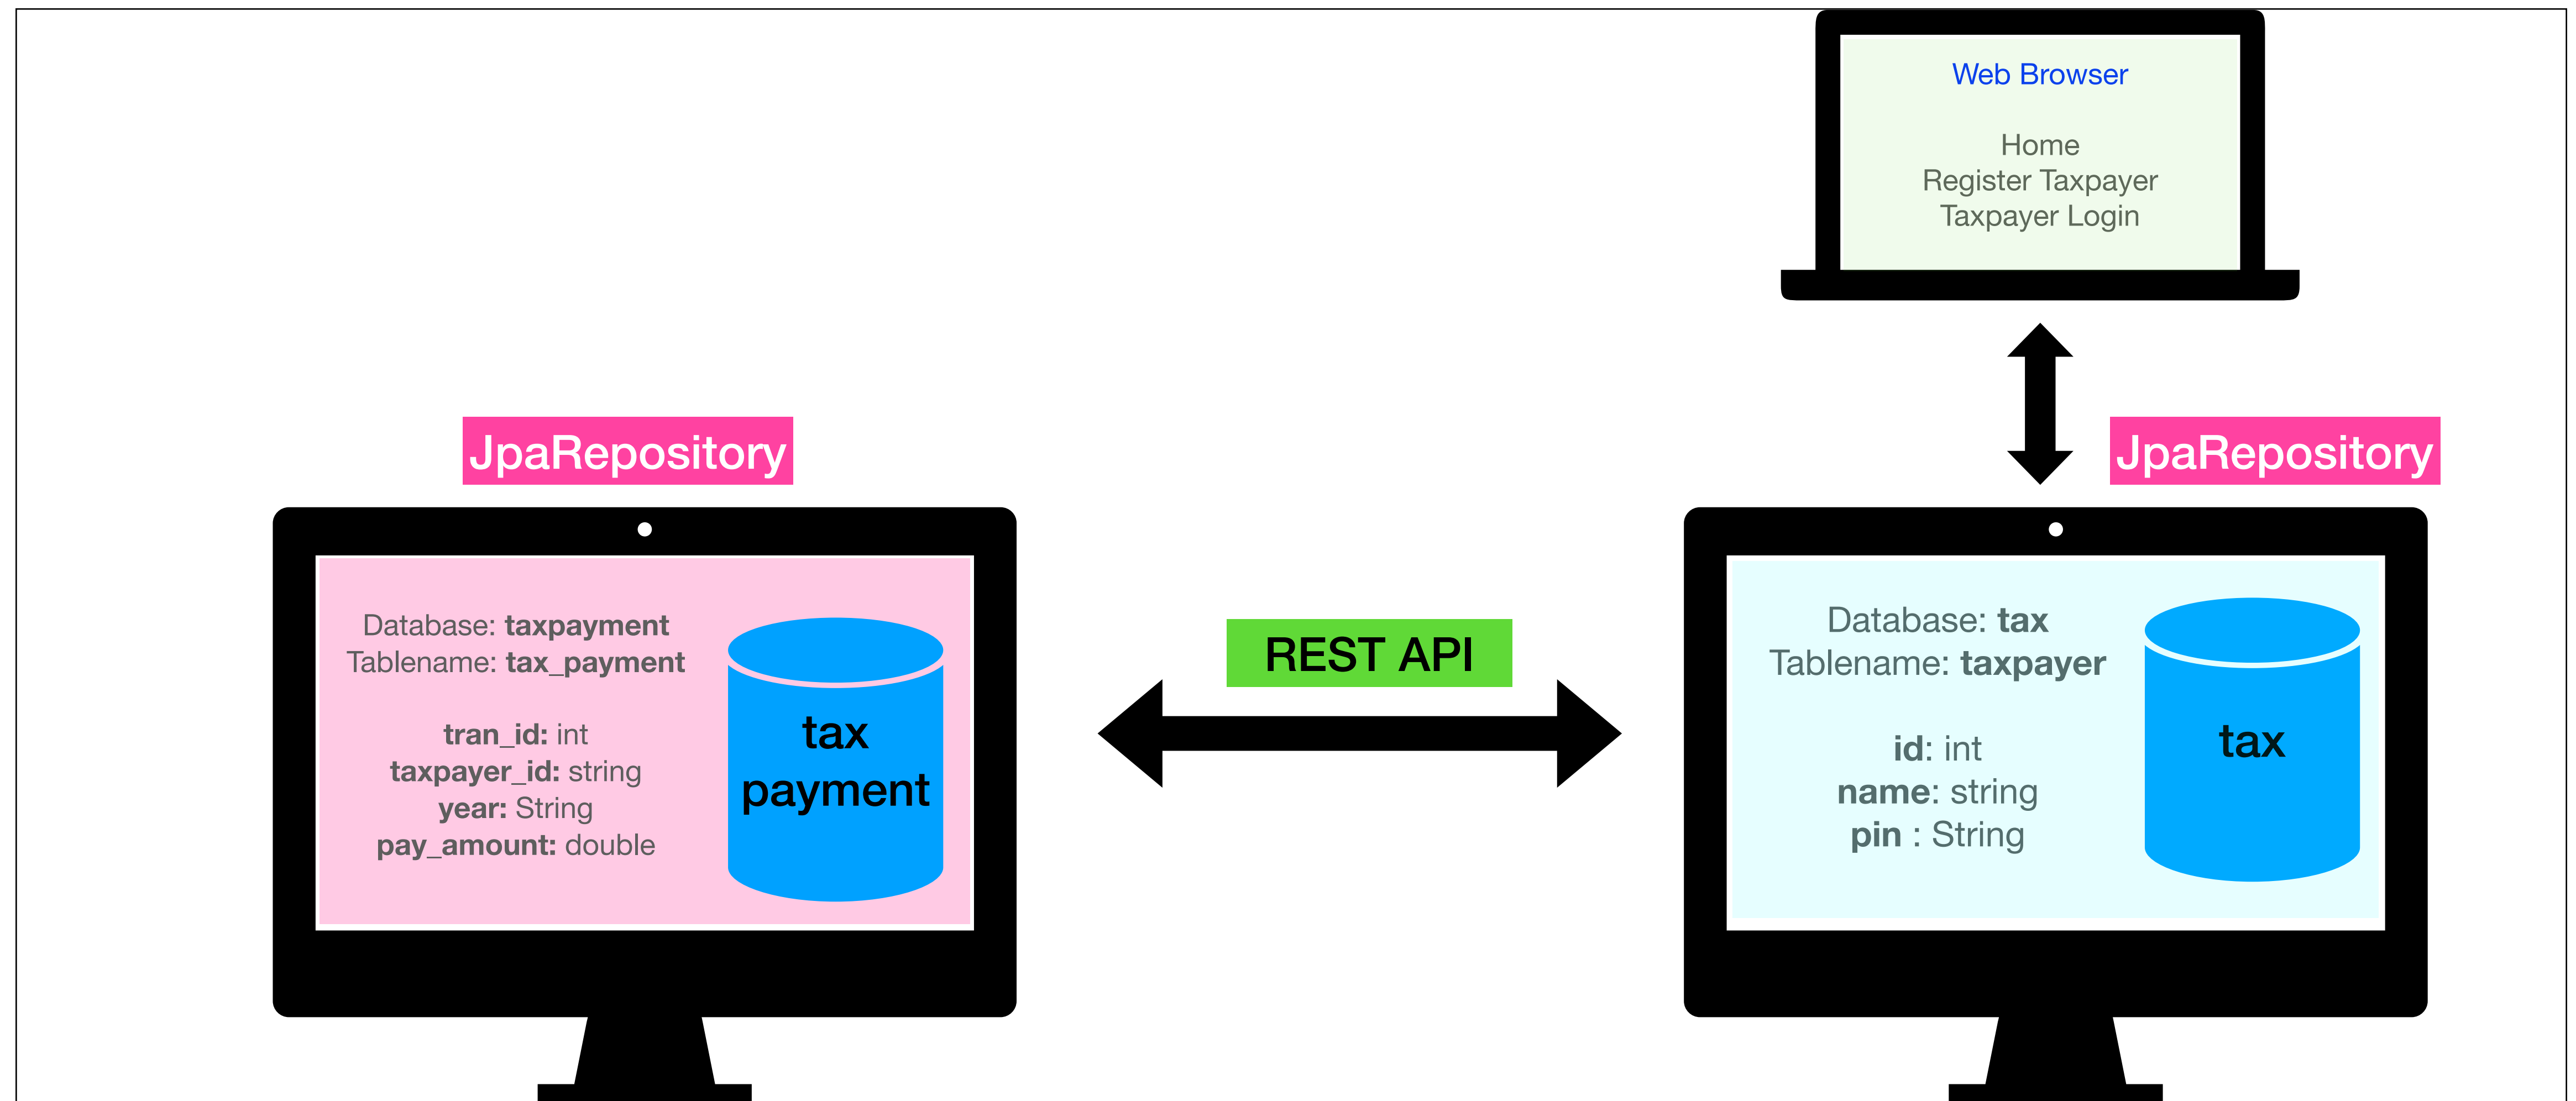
Web Browser

Home
Register Taxpayer
Taxpayer Login

JpaRepository

JpaRepository

Database: **taxpayment**
Tablename: **tax_payment**

**tran_id:** int
**taxpayer_id:** string
**year:** String
**pay_amount:** double

tax payment

REST API

Database: **tax**
Tablename: **taxpayer**

**id**: int
**name**: string
**pin** : String

tax